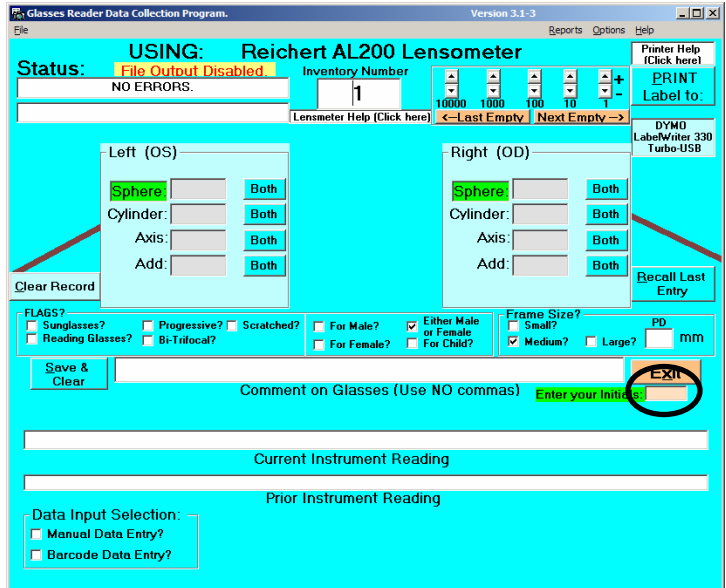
Glasses Reader Data Collection Program.
Version 3.1-3
File
Reports Options Help

USING: Reichert AL200 Lensometer
Printer Help (Click here)
Status:
File Output Disabled.
Inventory Number
NO ERRORS.
1
10000 1000 100 10 1
+
-
PRINT Label to:
Lensmeter Help (Click here)
<--Last Empty
Next Empty -->
DYMO LabelWriter 330 Turbo-USB

Left (OS)
Sphere:
Both
Cylinder:
Both
Axis:
Both
Add:
Both

Right (OD)
Sphere:
Both
Cylinder:
Both
Axis:
Both
Add:
Both

Clear Record
Recall Last Entry

FLAGS?
Sunglasses?
Progressive?
Scratched?
Reading Glasses?
Bi-Trifocal?
For Male?
Either Male or Female
For Female?
For Child?
Frame Size?
Small?
PD
Medium?
Large?
mm

Save & Clear
Exit
Comment on Glasses (Use NO commas)
Enter your Initials:

Current Instrument Reading

Prior Instrument Reading

Data Input Selection:
Manual Data Entry?
Barcode Data Entry?